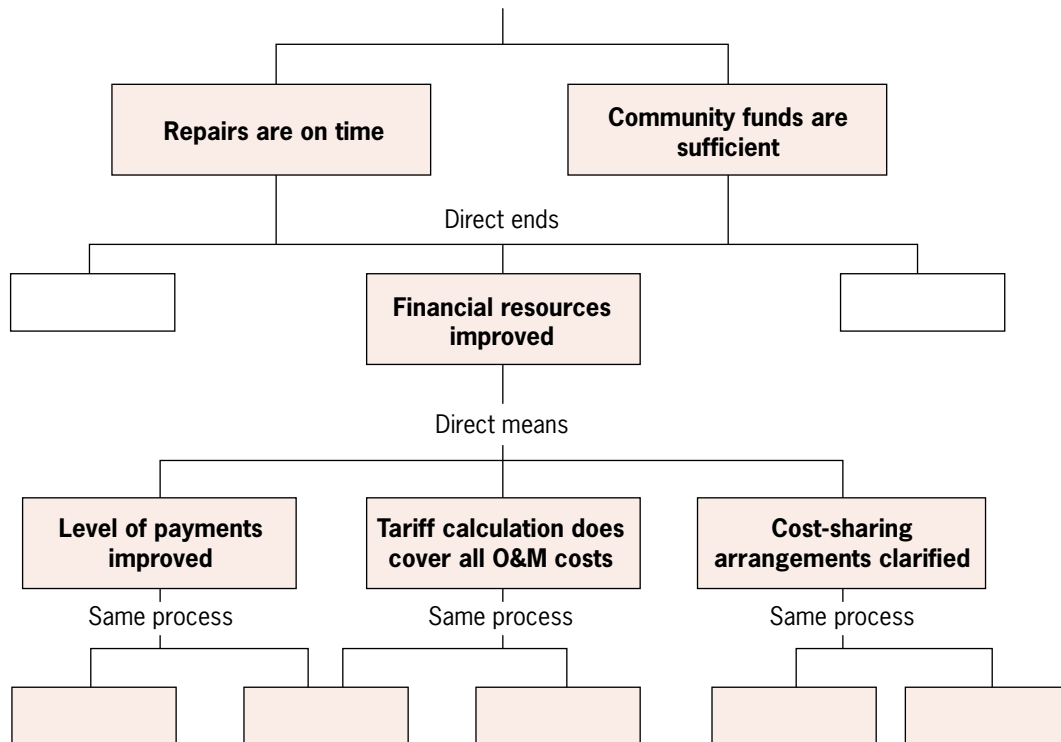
Repairs are on time

Community funds are sufficient

Direct ends

Financial resources improved

Direct means

Level of payments improved

Tariff calculation does cover all O&M costs

Cost-sharing arrangements clarified

Same process

Same process

Same process